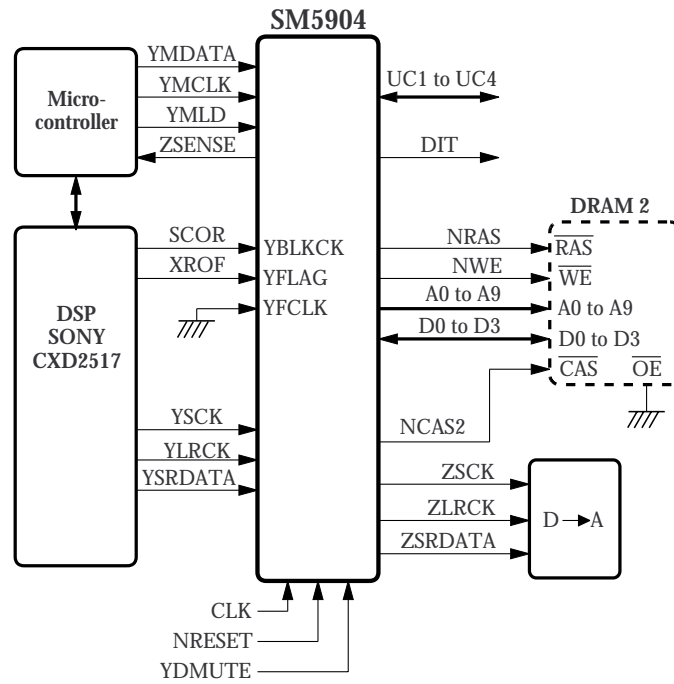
SM5904

Micro-controller

YMDATA
YMCLK
YMLD
ZSENSE

UC1 to UC4
DIT

DSP
SONY
CXD2517

SCOR
XROF

YBLKCK
YFLAG
YFCLK

DRAM 2
NRAS
NWE
A0 to A9
D0 to D3

$\overline{RAS}$
$\overline{WE}$
A0 to A9
D0 to D3
$\overline{CAS}$ $\overline{OE}$

NCAS2

YSCK
YLRCK
YSRDATA

ZSCK
ZLRCK
ZSRDATA

D → A

CLK
NRESET
YDMUTE